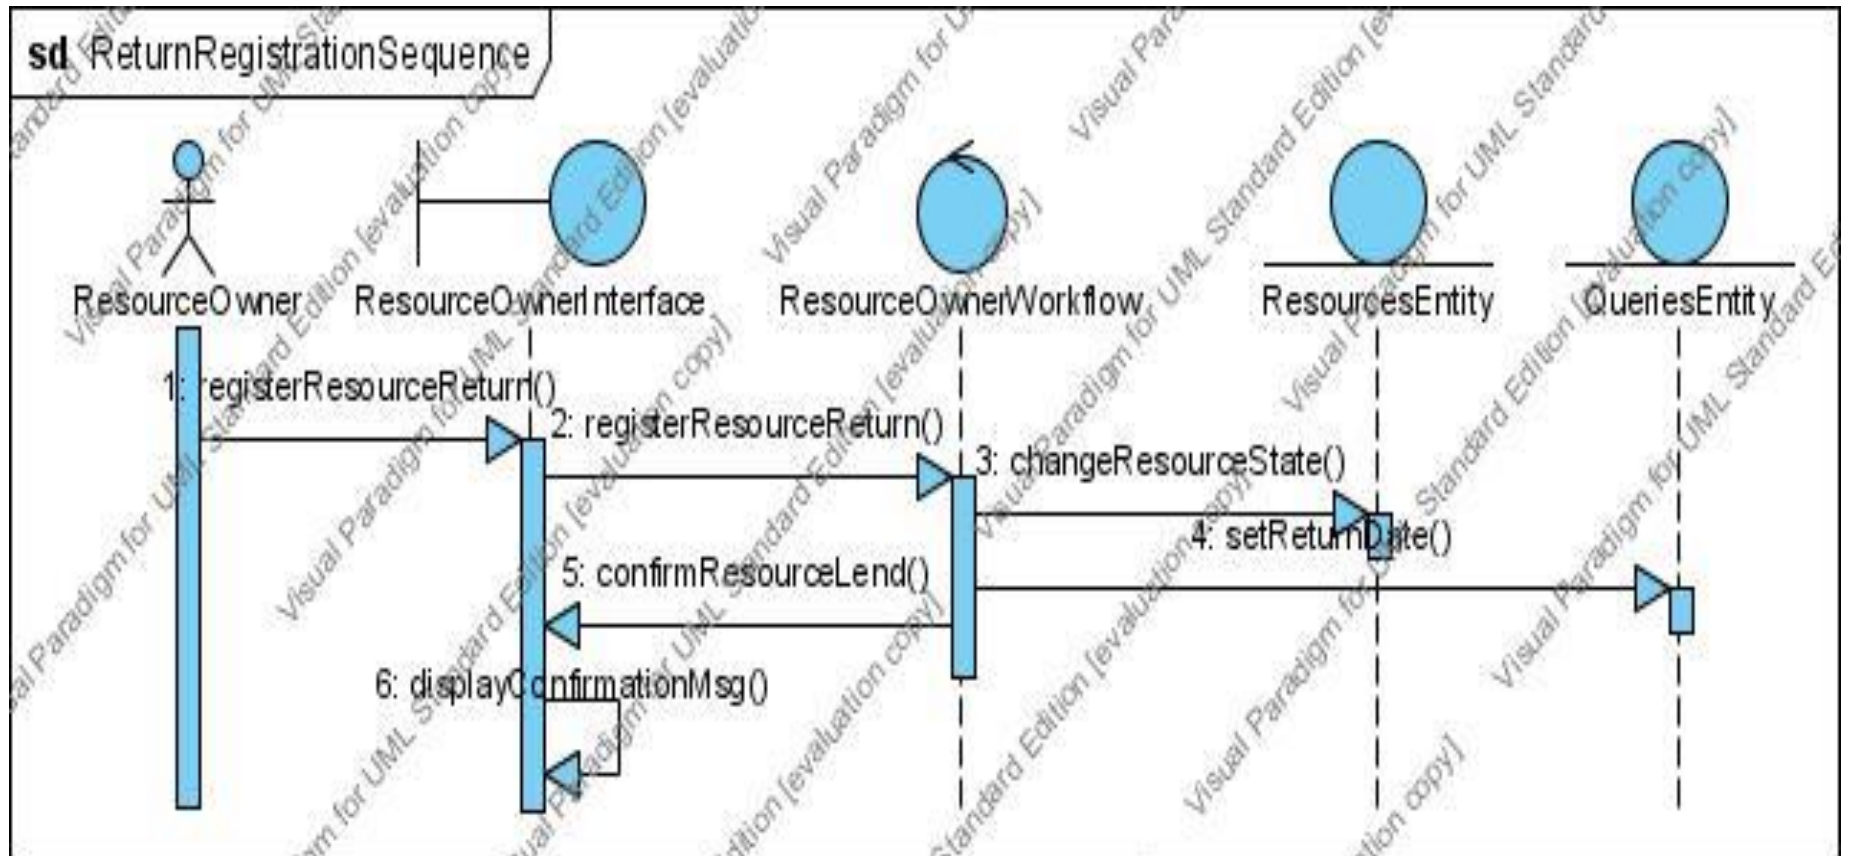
sd ReturnRegistrationSequence

ResourceOwner
ResourceOwnerInterface
ResourceOwnerWorkflow
ResourcesEntity
QueriesEntity

1: registerResourceReturn()
2: registerResourceReturn()
3: changeResourceState()
4: setReturnDate()
5: confirmResourceLend()
6: displayConfirmationMsg()

Visual Paradigm for UML Standard Edition (evaluation copy)